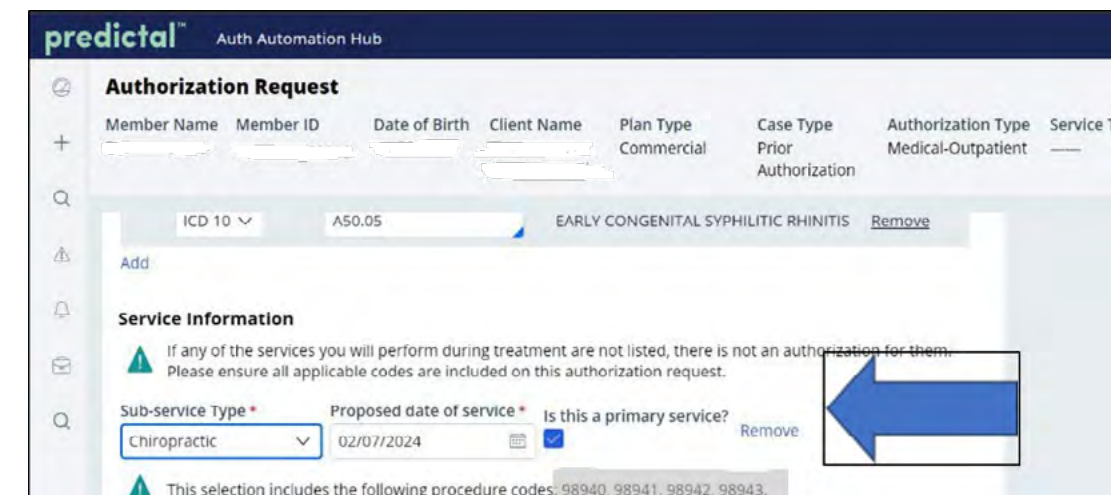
predictal™ Auth Automation Hub

Authorization Request

| Member Name | Member ID | Date of Birth | Client Name | Plan Type | Case Type | Authorization Type | Service T |
|---|---|---|---|---|---|---|---|
| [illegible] | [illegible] | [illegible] | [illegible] | Commercial | Prior Authorization | Medical-Outpatient | — |

ICD 10 A50.05 EARLY CONGENITAL SYPHILITIC RHINITIS Remove

Add

Service Information

If any of the services you will perform during treatment are not listed, there is not an authorization for them. Please ensure all applicable codes are included on this authorization request.

Sub-service Type * Chiropractic

Proposed date of service * 02/07/2024

Is this a primary service?

Remove

This selection includes the following procedure codes: 98940, 98941, 98942, 98943.